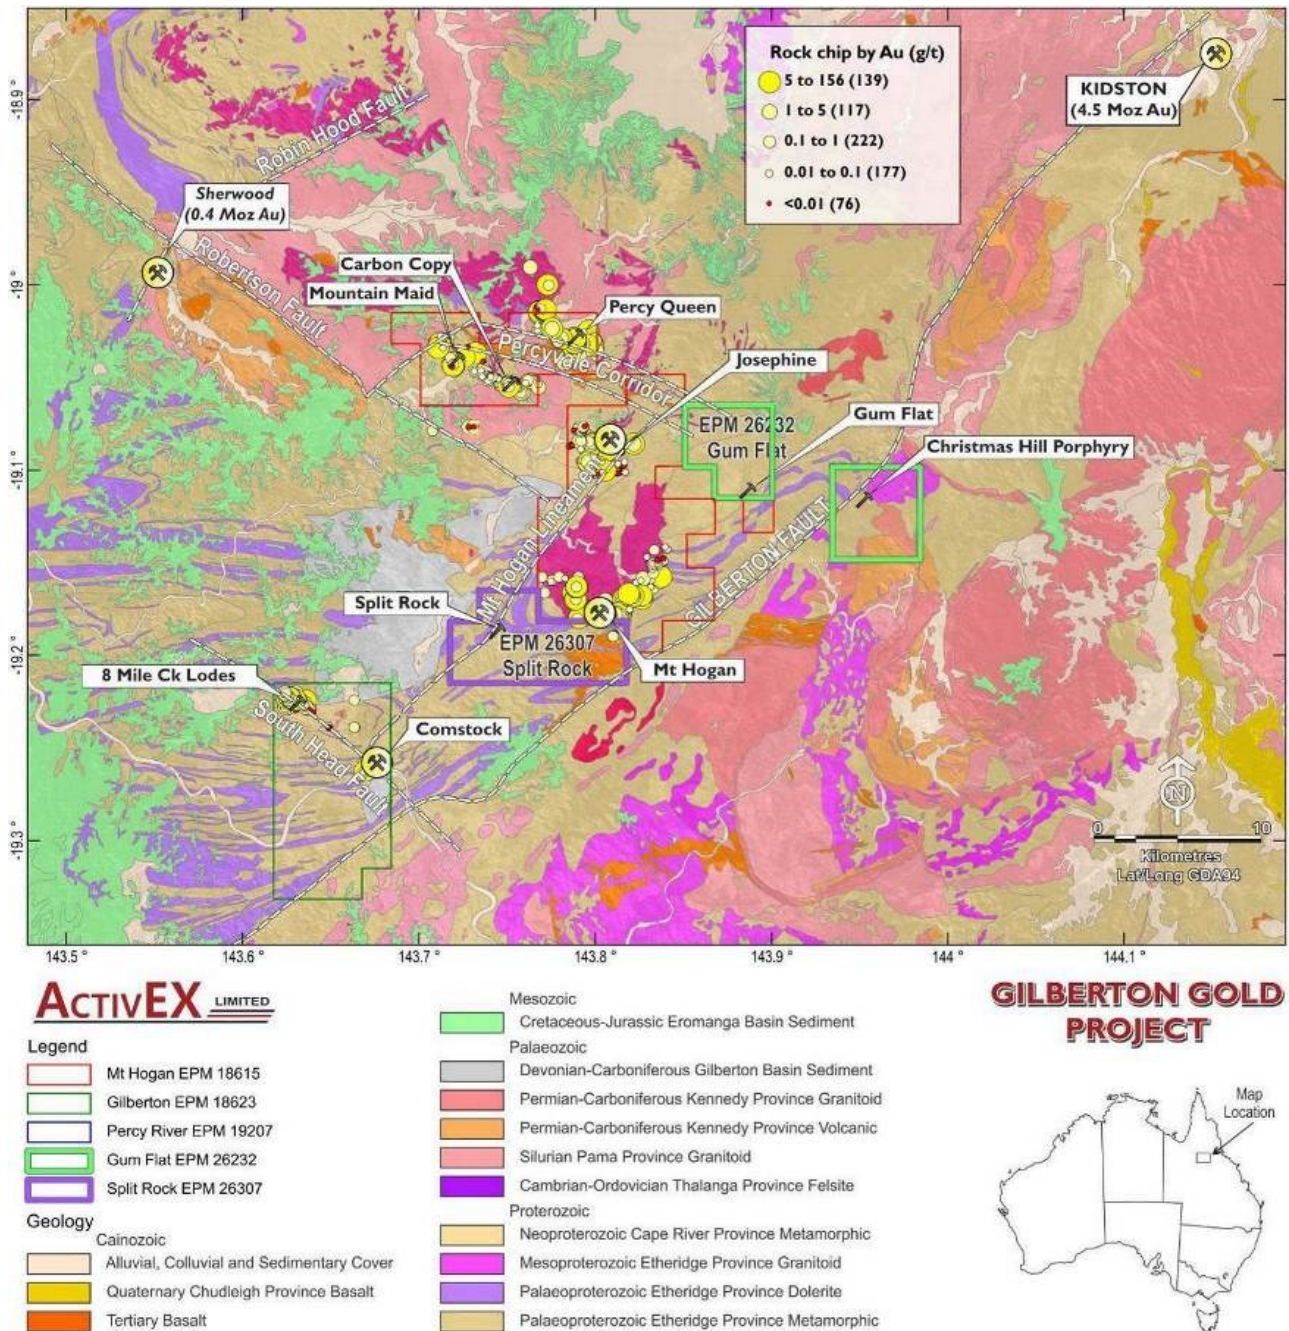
Rock chip by Au (g/t)
5 to 156 (139)
1 to 5 (117)
0.1 to 1 (222)
0.01 to 0.1 (177)
<0.01 (76)

KIDSTON (4.5 Moz Au)

Robin Hood Fault
Sherwood (0.4 Moz Au)
Robertson Fault
Carbon Copy
Mountain Maid
Percy Queen
Percyvale Corridor
Josephine
EPM 26232 Gum Flat
Gum Flat
Christmas Hill Porphyry
Mt Hogan Lineament
GILBERTON FAULT
Split Rock
EPM 26307 Split Rock
Mt Hogan
8 Mile Ck Lodes
South Head Fault
Comstock

-18.9°
-19°
-19.1°
-19.2°
-19.3°
143.5°
143.6°
143.7°
143.8°
143.9°
144°
144.1°

N
0
10
Kilometres
Lat/Long GDA94

ACTIVEX LIMITED

Legend
Mt Hogan EPM 18615
Gilberton EPM 18623
Percy River EPM 19207
Gum Flat EPM 26232
Split Rock EPM 26307
Geology
Cainozoic
Alluvial, Colluvial and Sedimentary Cover
Quaternary Chudleigh Province Basalt
Tertiary Basalt

Mesozoic
Cretaceous-Jurassic Eromanga Basin Sediment
Palaeozoic
Devonian-Carboniferous Gilberton Basin Sediment
Permian-Carboniferous Kennedy Province Granitoid
Permian-Carboniferous Kennedy Province Volcanic
Silurian Pama Province Granitoid
Cambrian-Ordovician Thalanga Province Felsite
Proterozoic
Neoproterozoic Cape River Province Metamorphic
Mesoproterozoic Etheridge Province Granitoid
Palaeoproterozoic Etheridge Province Dolerite
Palaeoproterozoic Etheridge Province Metamorphic

GILBERTON GOLD PROJECT

Map Location